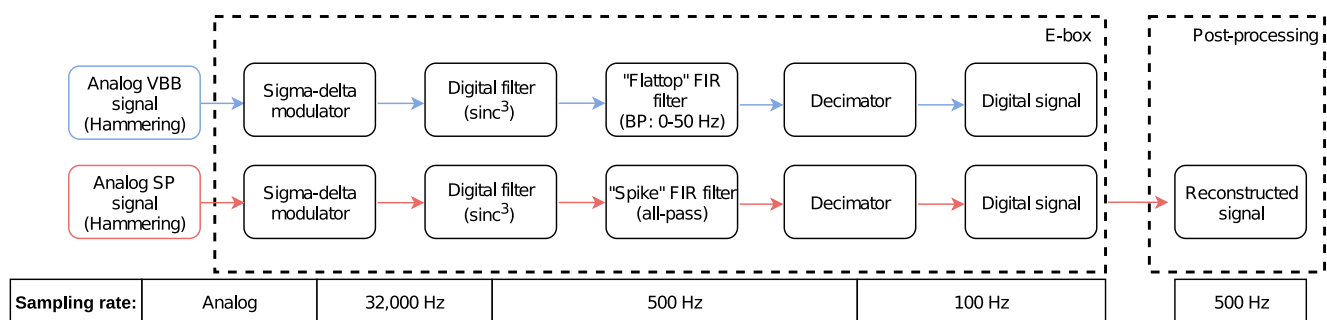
E-box

Post-processing

Analog VBB signal (Hammering)

Sigma-delta modulator

Digital filter (sinc$^3$)

"Flattop" FIR filter (BP: 0-50 Hz)

Decimator

Digital signal

Analog SP signal (Hammering)

Sigma-delta modulator

Digital filter (sinc$^3$)

"Spike" FIR filter (all-pass)

Decimator

Digital signal

Reconstructed signal

| Sampling rate: | Analog | 32,000 Hz | 500 Hz | 100 Hz | 500 Hz |
|---|---|---|---|---|---|